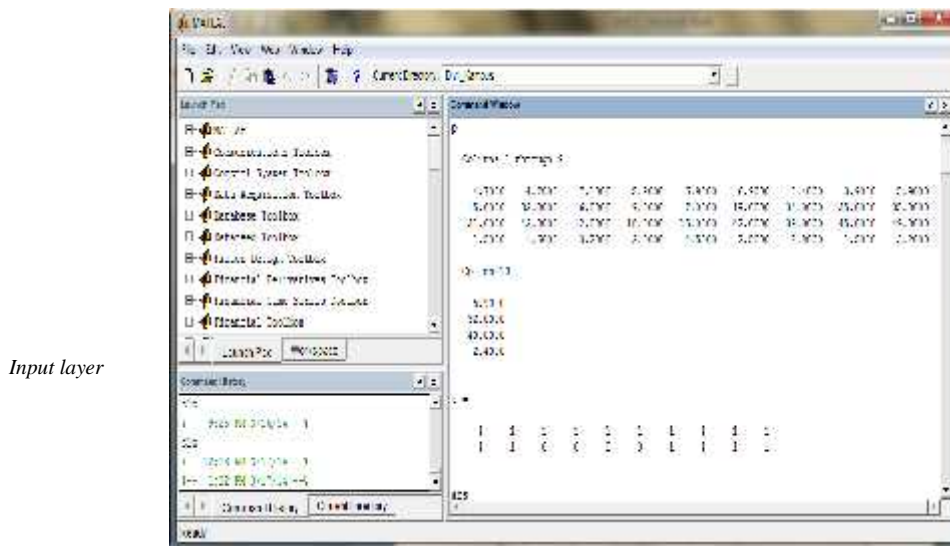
MATLAB

File Edit View Web Window Help

Current Directory

Launch Pad

Command Window

Columns 1 through 9

Columns 10

Database Toolbox

Launch Pad | Workspace

Command History

Command History | Current Directory

Ready

Input layer